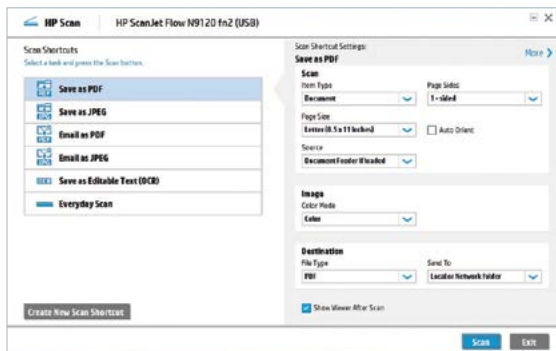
HP Scan | HP ScanJet Flow N9120 fn2 (USB)

Scan Shortcuts
Select a task and press the Scan button.

Save as PDF
Save as JPEG
Email as PDF
Email as JPEG
Save as Editable Text (OCR)
Everyday Scan

Create New Scan Shortcut

Scan Shortcut Settings:
Save as PDF
More

Scan
Item Type
Document
Page Sides
1-sided
Page Size
Letter (8.5 x 11 inches)
Auto Orient
Source
Document Feeder if loaded

Image
Color Mode
Color

Destination
File Type
PDF
Send To
Local or Network folder

Show Viewer After Scan

Scan
Exit